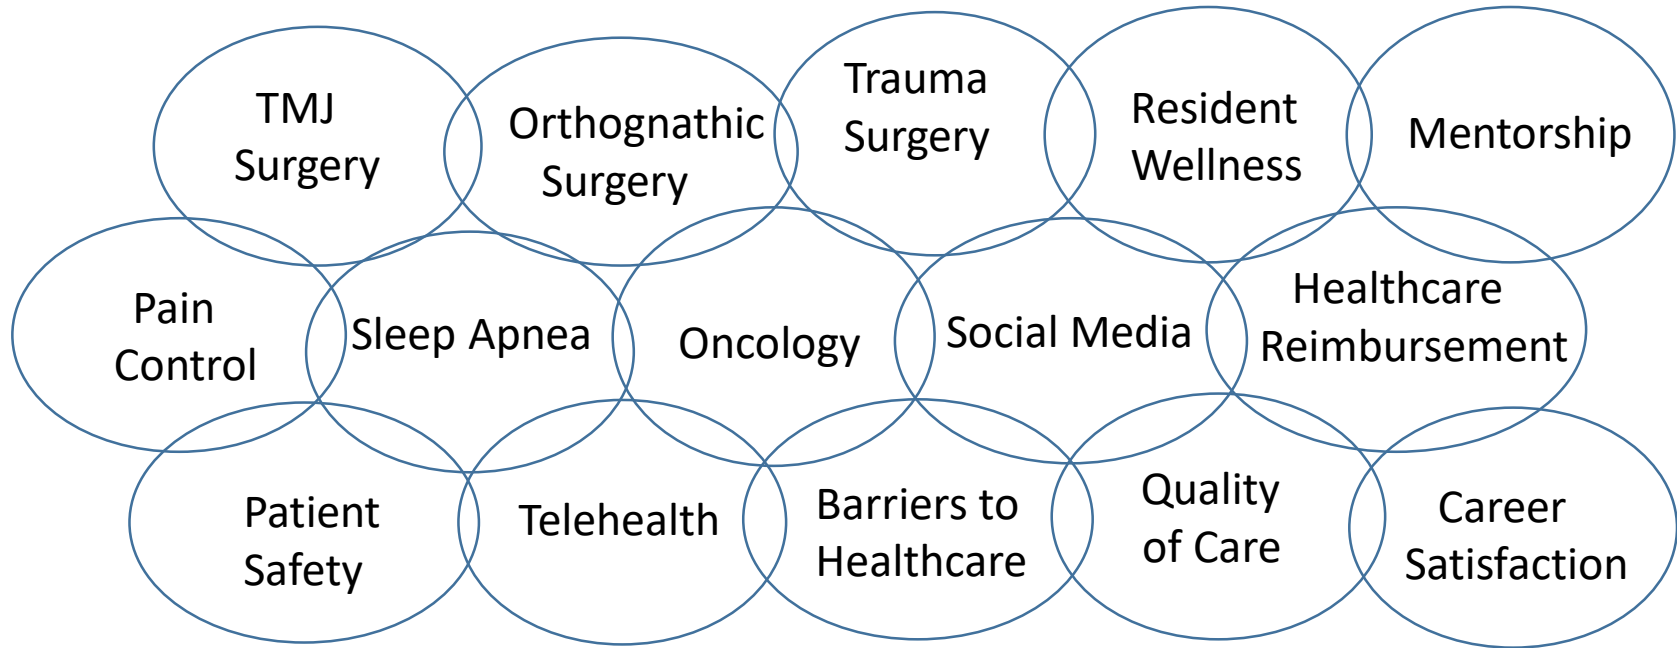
TMJ Surgery

Orthognathic Surgery

Trauma Surgery

Resident Wellness

Mentorship

Pain Control

Sleep Apnea

Oncology

Social Media

Healthcare Reimbursement

Patient Safety

Telehealth

Barriers to Healthcare

Quality of Care

Career Satisfaction